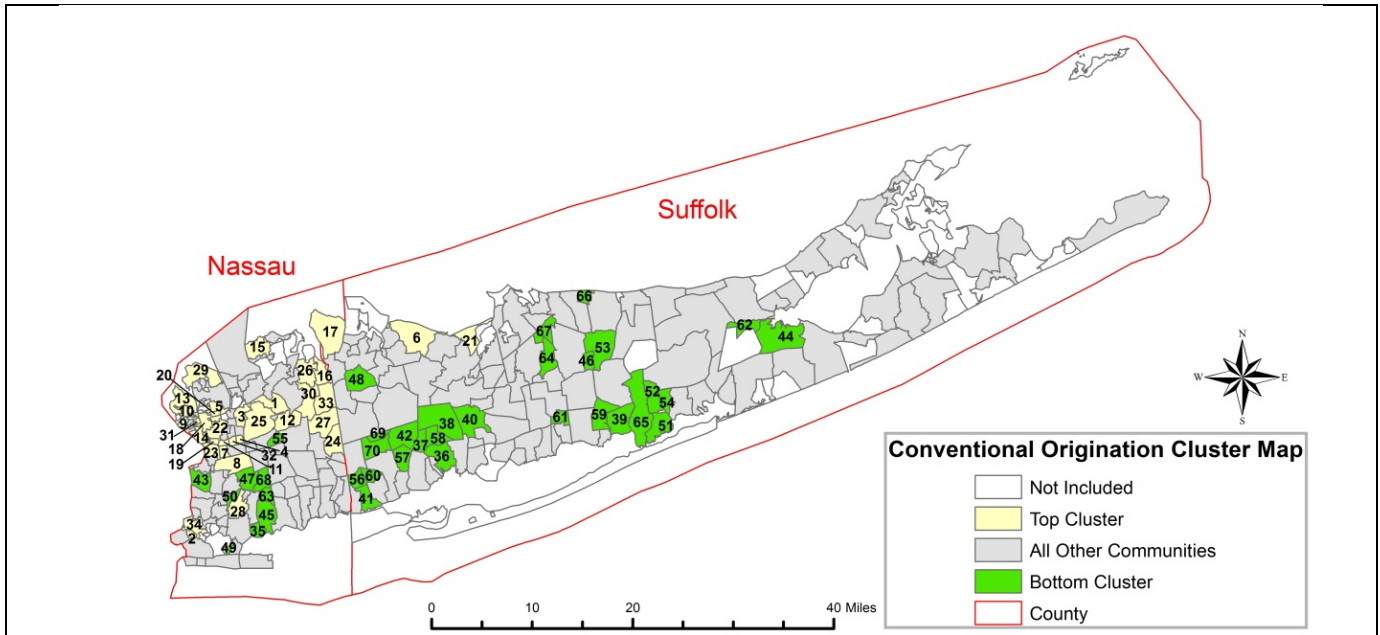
Suffolk

Nassau

17
6
21
66
67
64
53
46
62
44
15
29
20
13
10
5
9
31
14
18
19
22
3
25
1
12
26
30
16
33
27
24
48
69
70
42
57
37
58
38
40
36
61
59
39
65
52
54
51
55
32
4
11
23
7
8
43
47
68
63
45
35
50
28
34
2
49
56
60
41

N
W
E
S

Conventional Origination Cluster Map
Not Included
Top Cluster
All Other Communities
Bottom Cluster
County

0
10
20
40 Miles